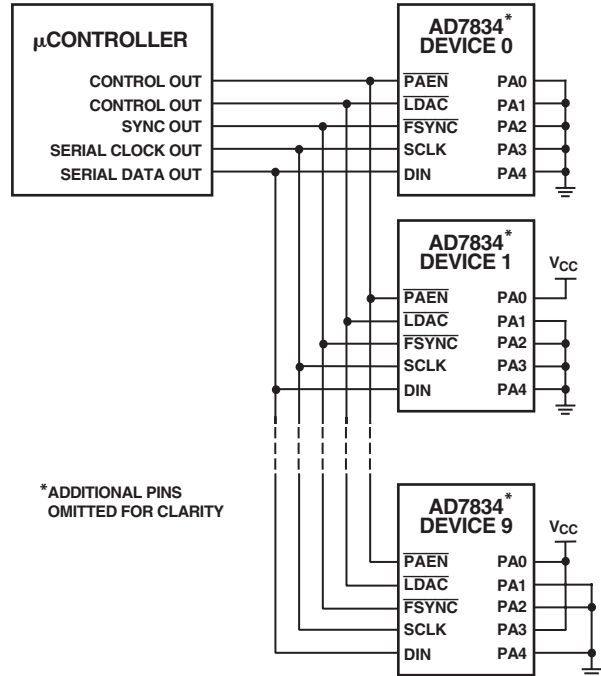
μCONTROLLER

CONTROL OUT
CONTROL OUT
SYNC OUT
SERIAL CLOCK OUT
SERIAL DATA OUT

AD7834*
DEVICE 0

$\overline{PAEN}$ PA0
$\overline{LDAC}$ PA1
$\overline{FSYNC}$ PA2
SCLK PA3
DIN PA4

AD7834*
DEVICE 1

$V_{CC}$

$\overline{PAEN}$ PA0
$\overline{LDAC}$ PA1
$\overline{FSYNC}$ PA2
SCLK PA3
DIN PA4

*ADDITIONAL PINS OMITTED FOR CLARITY

AD7834*
DEVICE 9

$V_{CC}$

$\overline{PAEN}$ PA0
$\overline{LDAC}$ PA1
$\overline{FSYNC}$ PA2
SCLK PA3
DIN PA4